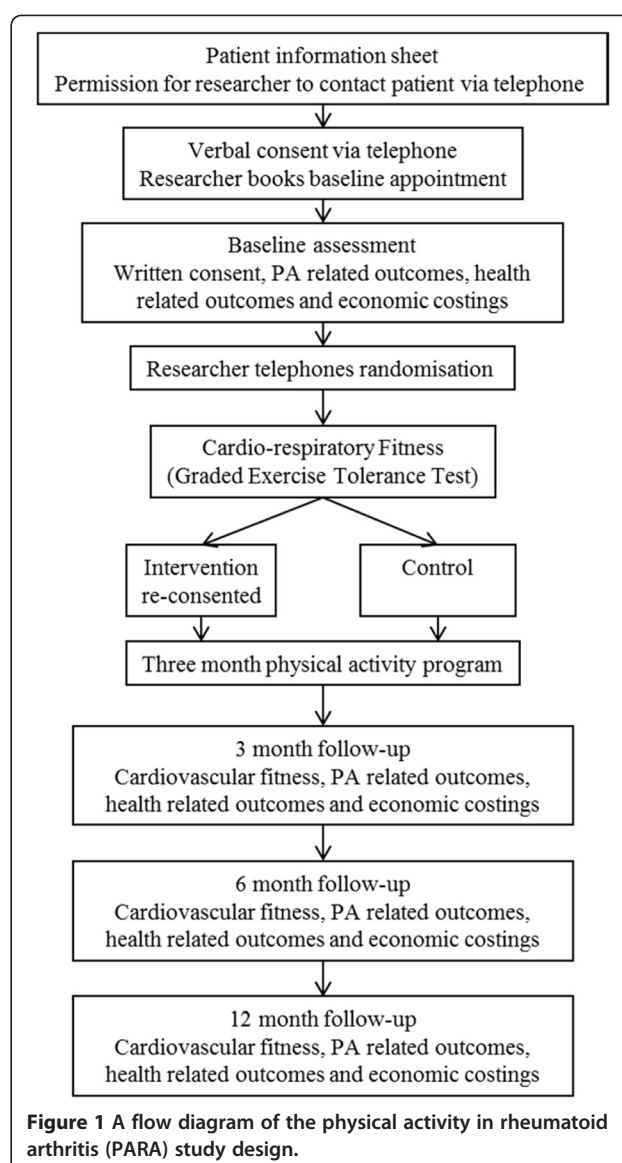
Patient information sheet
Permission for researcher to contact patient via telephone

Verbal consent via telephone
Researcher books baseline appointment

Baseline assessment
Written consent, PA related outcomes, health related outcomes and economic costings

Researcher telephones randomisation

Cardio-respiratory Fitness
(Graded Exercise Tolerance Test)

Intervention re-consented

Control

Three month physical activity program

3 month follow-up
Cardiovascular fitness, PA related outcomes, health related outcomes and economic costings

6 month follow-up
Cardiovascular fitness, PA related outcomes, health related outcomes and economic costings

12 month follow-up
Cardiovascular fitness, PA related outcomes, health related outcomes and economic costings

**Figure 1 A flow diagram of the physical activity in rheumatoid arthritis (PARA) study design.**